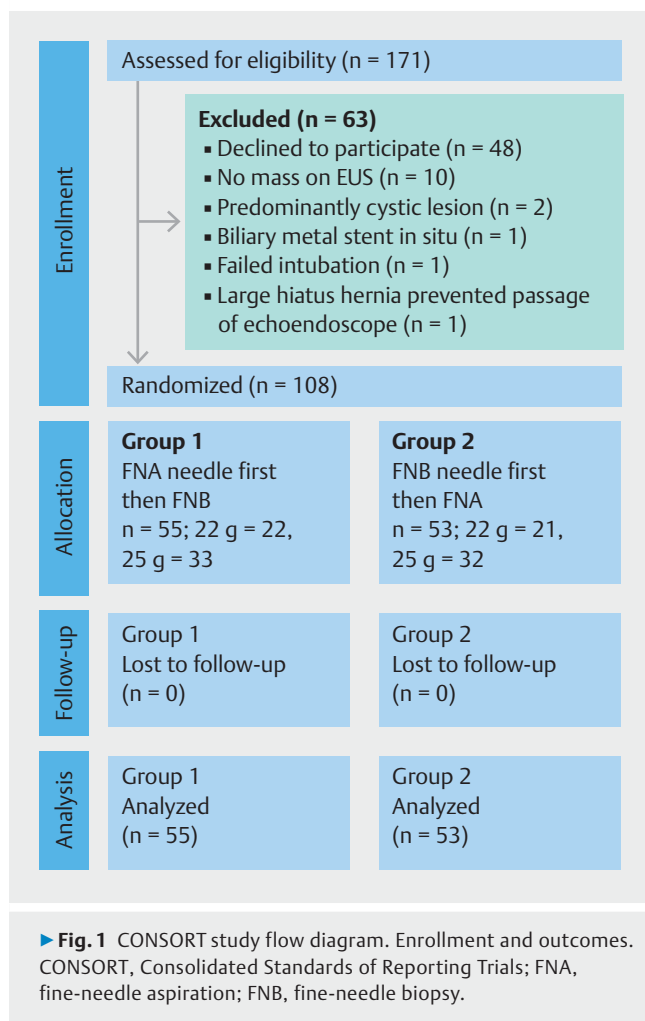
Enrollment

Assessed for eligibility (n = 171)

Excluded (n = 63)
▪ Declined to participate (n = 48)
▪ No mass on EUS (n = 10)
▪ Predominantly cystic lesion (n = 2)
▪ Biliary metal stent in situ (n = 1)
▪ Failed intubation (n = 1)
▪ Large hiatus hernia prevented passage of echoendoscope (n = 1)

Randomized (n = 108)

Allocation

Group 1
FNA needle first then FNB
n = 55; 22 g = 22, 25 g = 33

Group 2
FNB needle first then FNA
n = 53; 22 g = 21, 25 g = 32

Follow-up

Group 1
Lost to follow-up
(n = 0)

Group 2
Lost to follow-up
(n = 0)

Analysis

Group 1
Analyzed
(n = 55)

Group 2
Analyzed
(n = 53)

►Fig. 1 CONSORT study flow diagram. Enrollment and outcomes. CONSORT, Consolidated Standards of Reporting Trials; FNA, fine-needle aspiration; FNB, fine-needle biopsy.